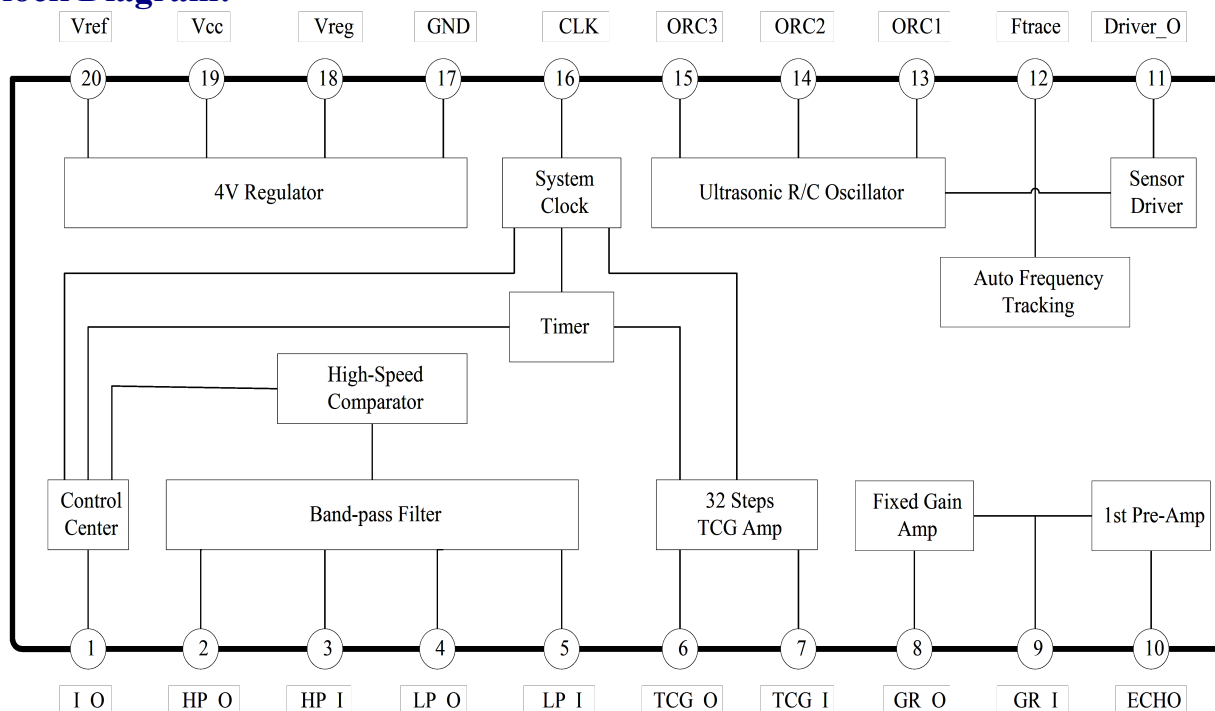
lock Diagram:

Vref Vcc Vreg GND CLK ORC3 ORC2 ORC1 Ftrace Driver_O

20 19 18 17 16 15 14 13 12 11

4V Regulator

System Clock

Ultrasonic R/C Oscillator

Sensor Driver

Auto Frequency Tracking

Timer

High-Speed Comparator

Control Center

Band-pass Filter

32 Steps TCG Amp

Fixed Gain Amp

1st Pre-Amp

1 2 3 4 5 6 7 8 9 10

I O HP O HP I LP O LP I TCG O TCG I GR O GR I ECHO